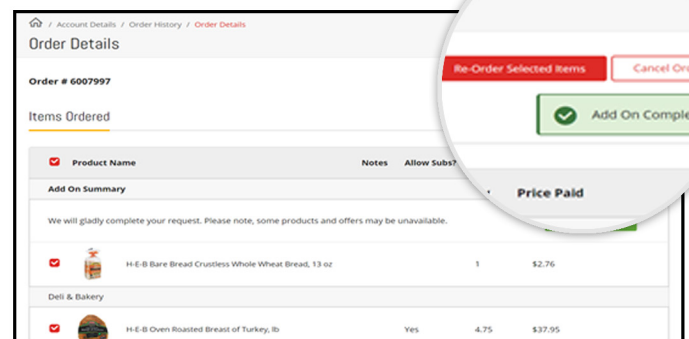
/ Account Details / Order History / Order Details

Order Details

Order # 6007997

Re-Order Selected Items

Cancel Ord

Add On Comple

Items Ordered

| Product Name | Notes | Allow Subs? | | Price Paid |
|---|---|---|---|---|
| Add On Summary | | | | |
| We will gladly complete your request. Please note, some products and offers may be unavailable. | | | | |
| H-E-B Bare Bread Crustless Whole Wheat Bread, 13 oz | | | 1 | $2.76 |
| Deli & Bakery | | | | |
| H-E-B Oven Roasted Breast of Turkey, lb | | Yes | 4.75 | $37.95 |